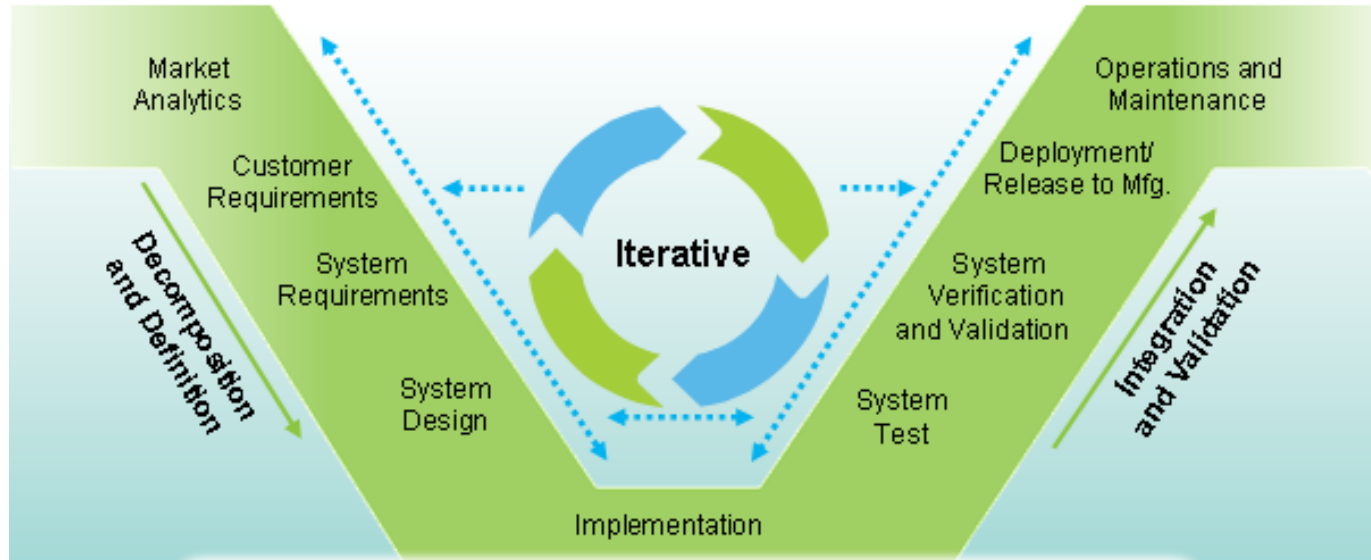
Market Analytics

Customer Requirements

System Requirements

System Design

Decomposition and Definition

Iterative

Implementation

Operations and Maintenance

Deployment/ Release to Mfg.

System Verification and Validation

System Test

Integration and Validation